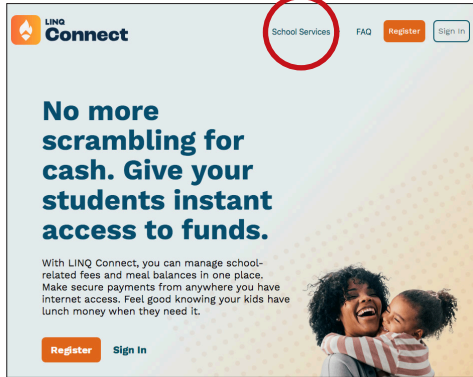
LINQ
Connect

School Services FAQ Register Sign In

No more scrambling for cash. Give your students instant access to funds.

With LINQ Connect, you can manage school-related fees and meal balances in one place. Make secure payments from anywhere you have internet access. Feel good knowing your kids have lunch money when they need it.

Register Sign In